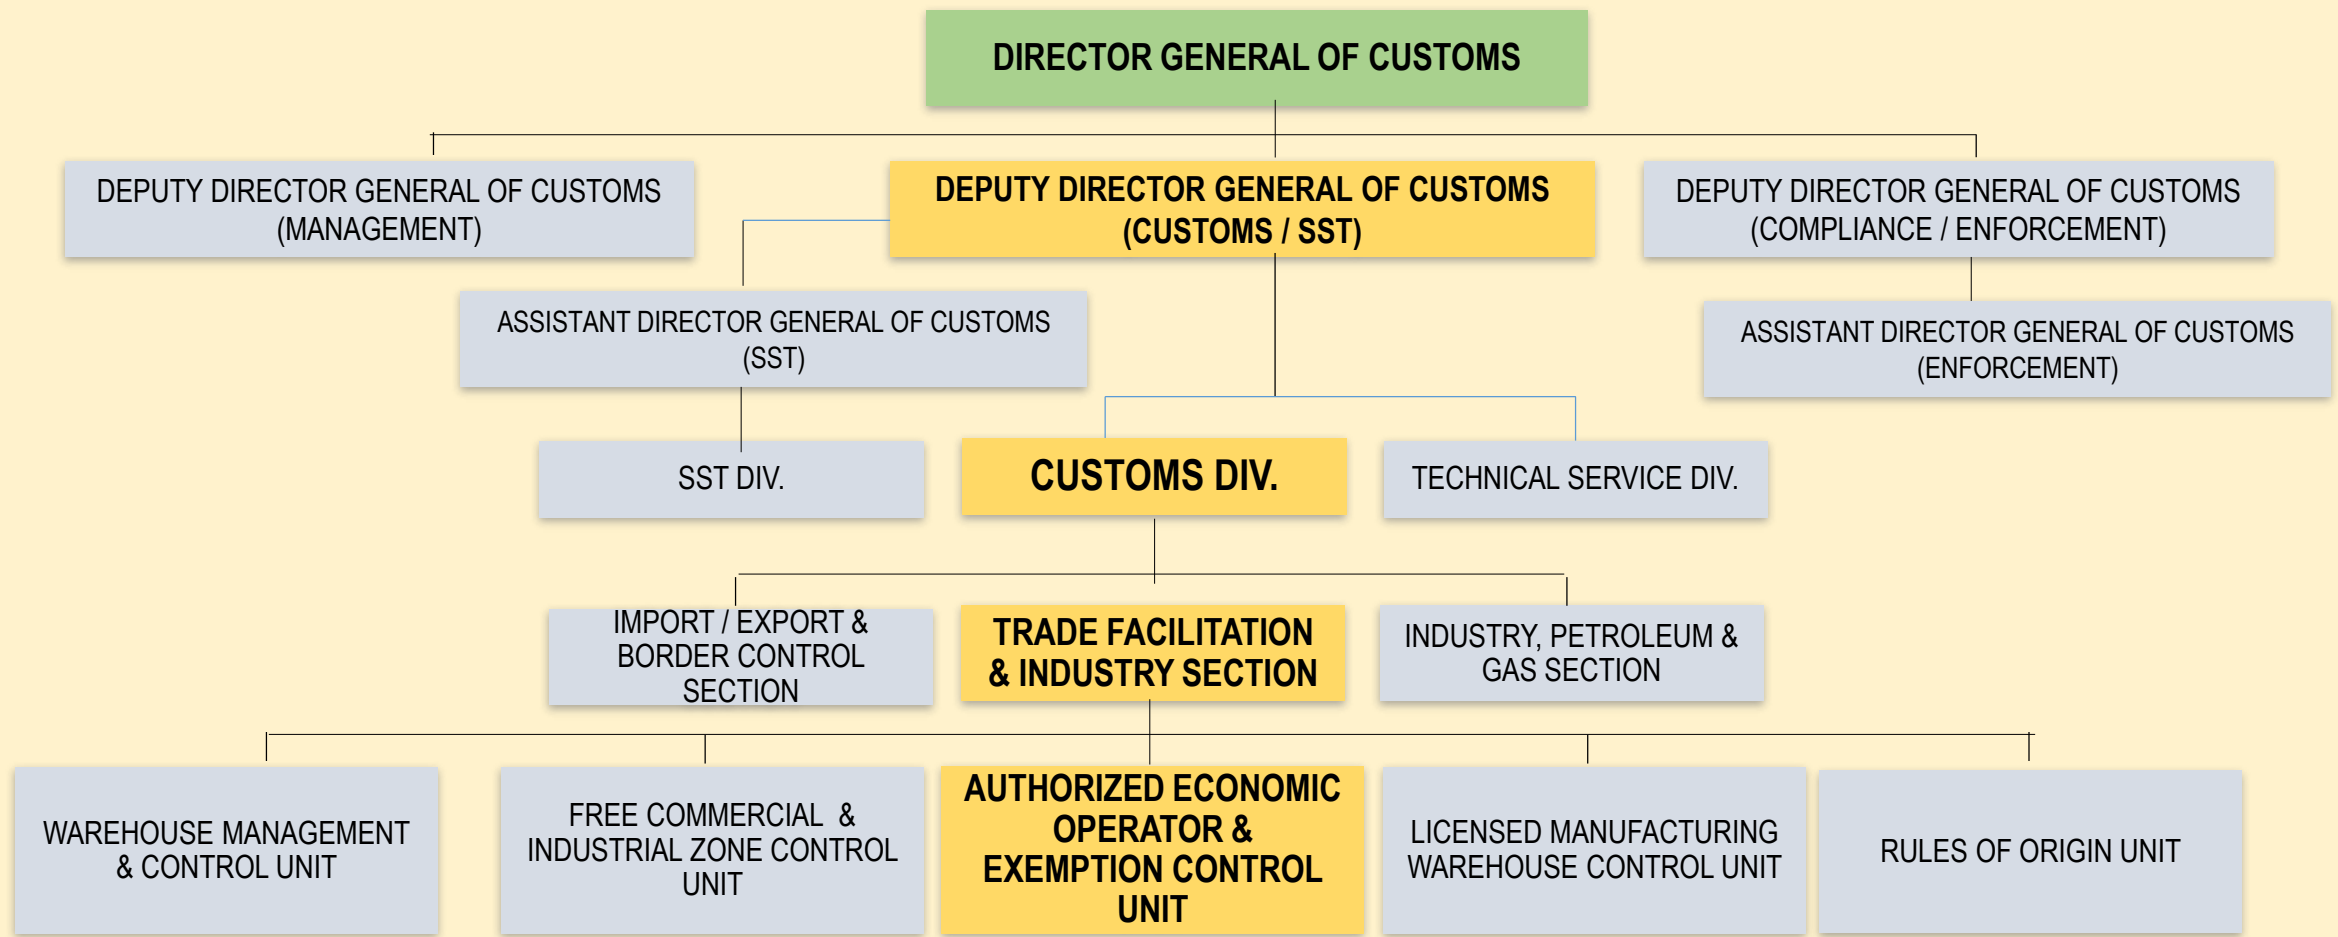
DIRECTOR GENERAL OF CUSTOMS

DEPUTY DIRECTOR GENERAL OF CUSTOMS (MANAGEMENT)

DEPUTY DIRECTOR GENERAL OF CUSTOMS (CUSTOMS / SST)

DEPUTY DIRECTOR GENERAL OF CUSTOMS (COMPLIANCE / ENFORCEMENT)

ASSISTANT DIRECTOR GENERAL OF CUSTOMS (SST)

ASSISTANT DIRECTOR GENERAL OF CUSTOMS (ENFORCEMENT)

SST DIV.

CUSTOMS DIV.

TECHNICAL SERVICE DIV.

IMPORT / EXPORT & BORDER CONTROL SECTION

TRADE FACILITATION & INDUSTRY SECTION

INDUSTRY, PETROLEUM & GAS SECTION

WAREHOUSE MANAGEMENT & CONTROL UNIT

FREE COMMERCIAL & INDUSTRIAL ZONE CONTROL UNIT

AUTHORIZED ECONOMIC OPERATOR & EXEMPTION CONTROL UNIT

LICENSED MANUFACTURING WAREHOUSE CONTROL UNIT

RULES OF ORIGIN UNIT